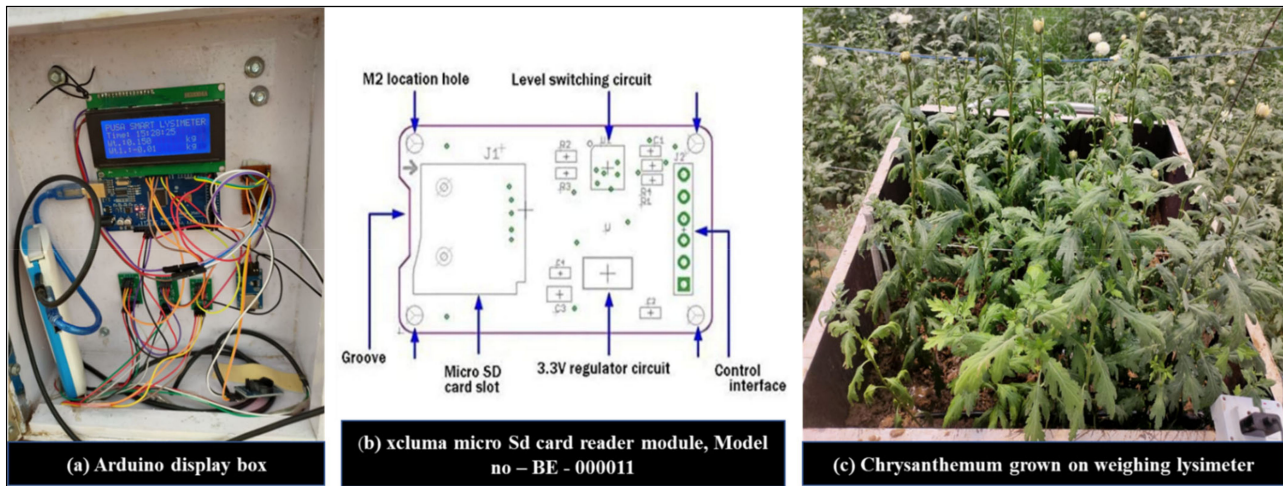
PUSA SMART LYSIMETER
Time: 15:28:25
Wt.:10.150 kg
Wt1.:-0.01 kg

(a) Arduino display box

M2 location hole

Level switching circuit

J1

R2

R3

C1

R4

D1

J2

U

C4

C3

C2

Groove

Micro SD card slot

3.3V regulator circuit

Control interface

(b) xcluma micro Sd card reader module, Model no – BE - 000011

(c) Chrysanthemum grown on weighing lysimeter